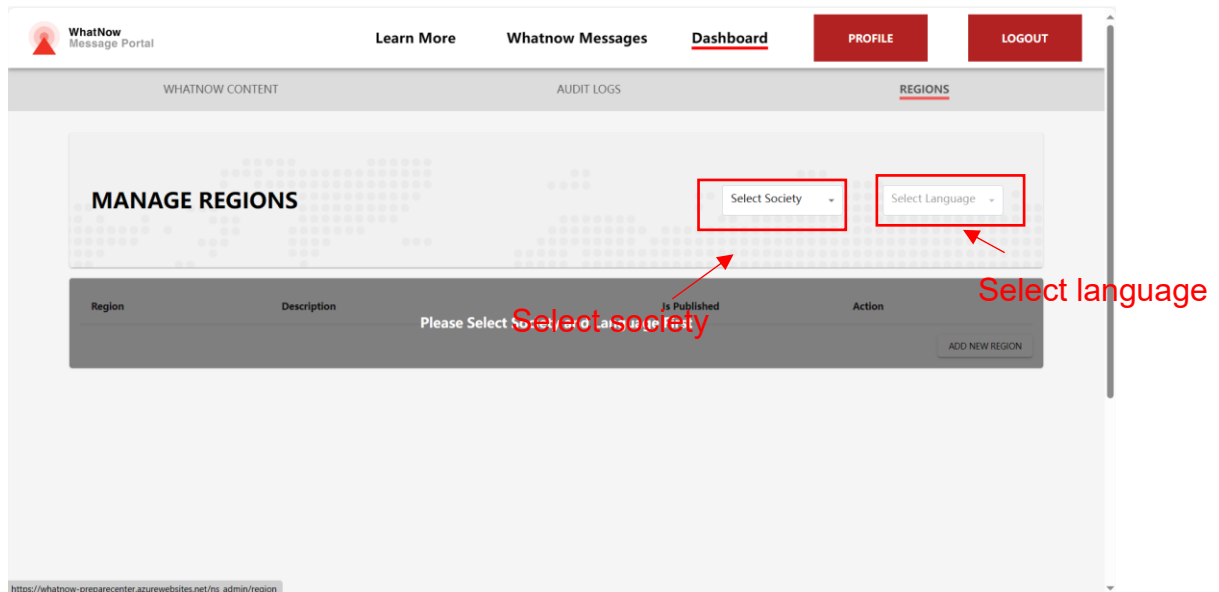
WhatNow
Message Portal

Learn More

Whatnow Messages

Dashboard

PROFILE

LOGOUT

WHATNOW CONTENT

AUDIT LOGS

REGIONS

MANAGE REGIONS

Select Society

Select Language

Select language

| Region | Description | Is Published | Action |
|---|---|---|---|

Please Select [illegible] Language First

Select society

ADD NEW REGION

https://whatnow-preparecenter.azurewebsites.net/ns_admin/region